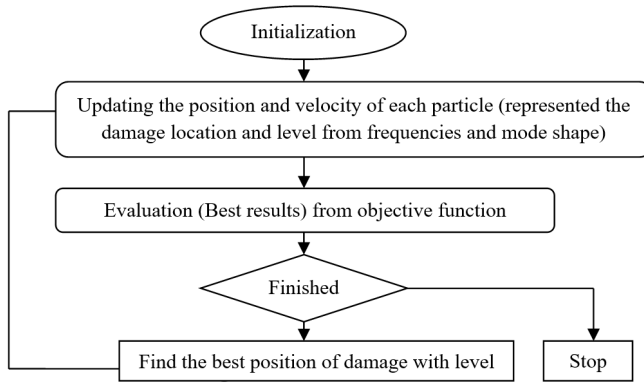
Initialization

Updating the position and velocity of each particle (represented the damage location and level from frequencies and mode shape)

Evaluation (Best results) from objective function

Finished

Find the best position of damage with level

Stop